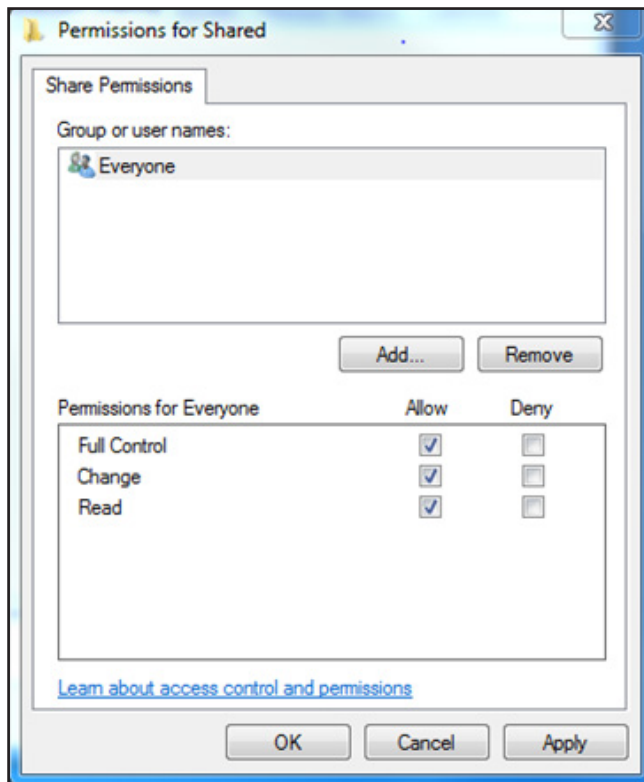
Permissions for Shared

Share Permissions

Group or user names:

Everyone

Add...

Remove

| Permissions for Everyone | Allow | Deny |
|---|---|---|
| Full Control | ✓ | |
| Change | ✓ | |
| Read | ✓ | |

Learn about access control and permissions

OK

Cancel

Apply